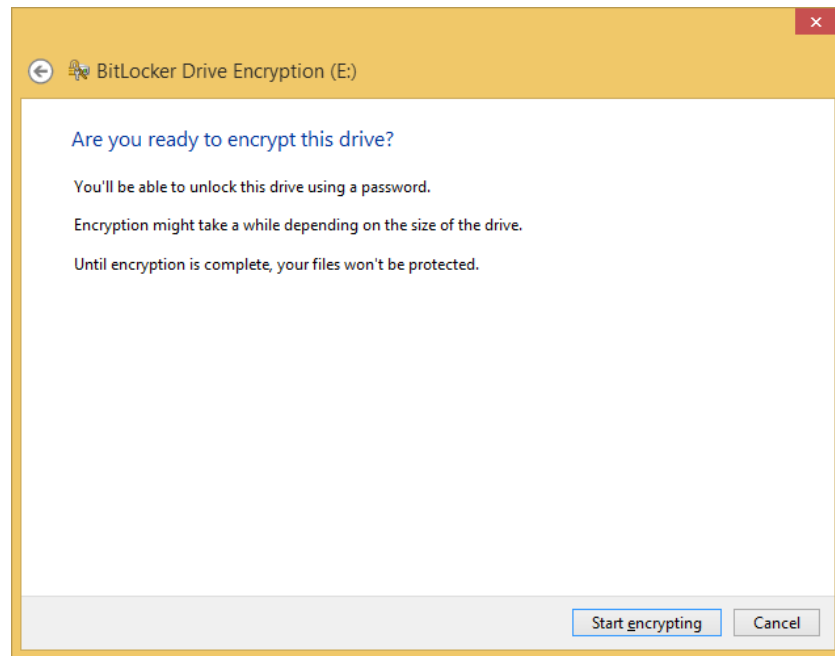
✕

BitLocker Drive Encryption (E:)

Are you ready to encrypt this drive?

You'll be able to unlock this drive using a password.

Encryption might take a while depending on the size of the drive.

Until encryption is complete, your files won't be protected.

Start encrypting Cancel